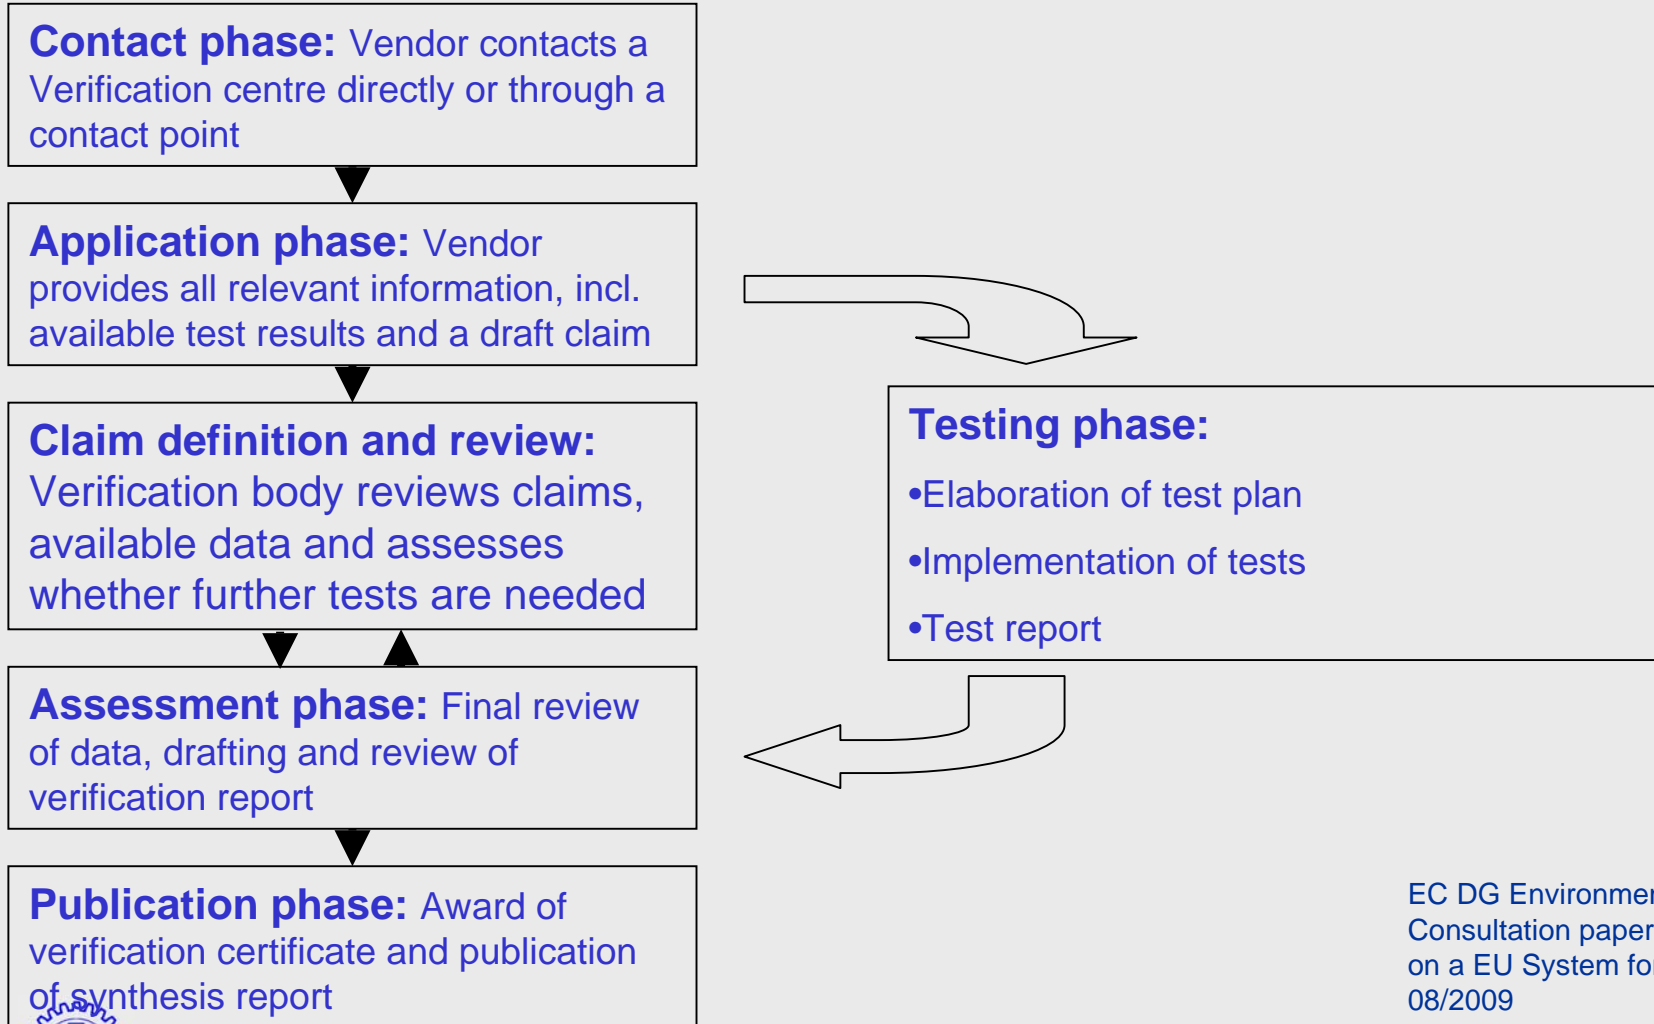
**Contact phase:** Vendor contacts a Verification centre directly or through a contact point

**Application phase:** Vendor provides all relevant information, incl. available test results and a draft claim

**Claim definition and review:** Verification body reviews claims, available data and assesses whether further tests are needed

**Assessment phase:** Final review of data, drafting and review of verification report

**Publication phase:** Award of verification certificate and publication of synthesis report

**Testing phase:**

•Elaboration of test plan

•Implementation of tests

•Test report

EC DG Environme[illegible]
Consultation pape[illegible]
on a EU System fo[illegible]
08/2009